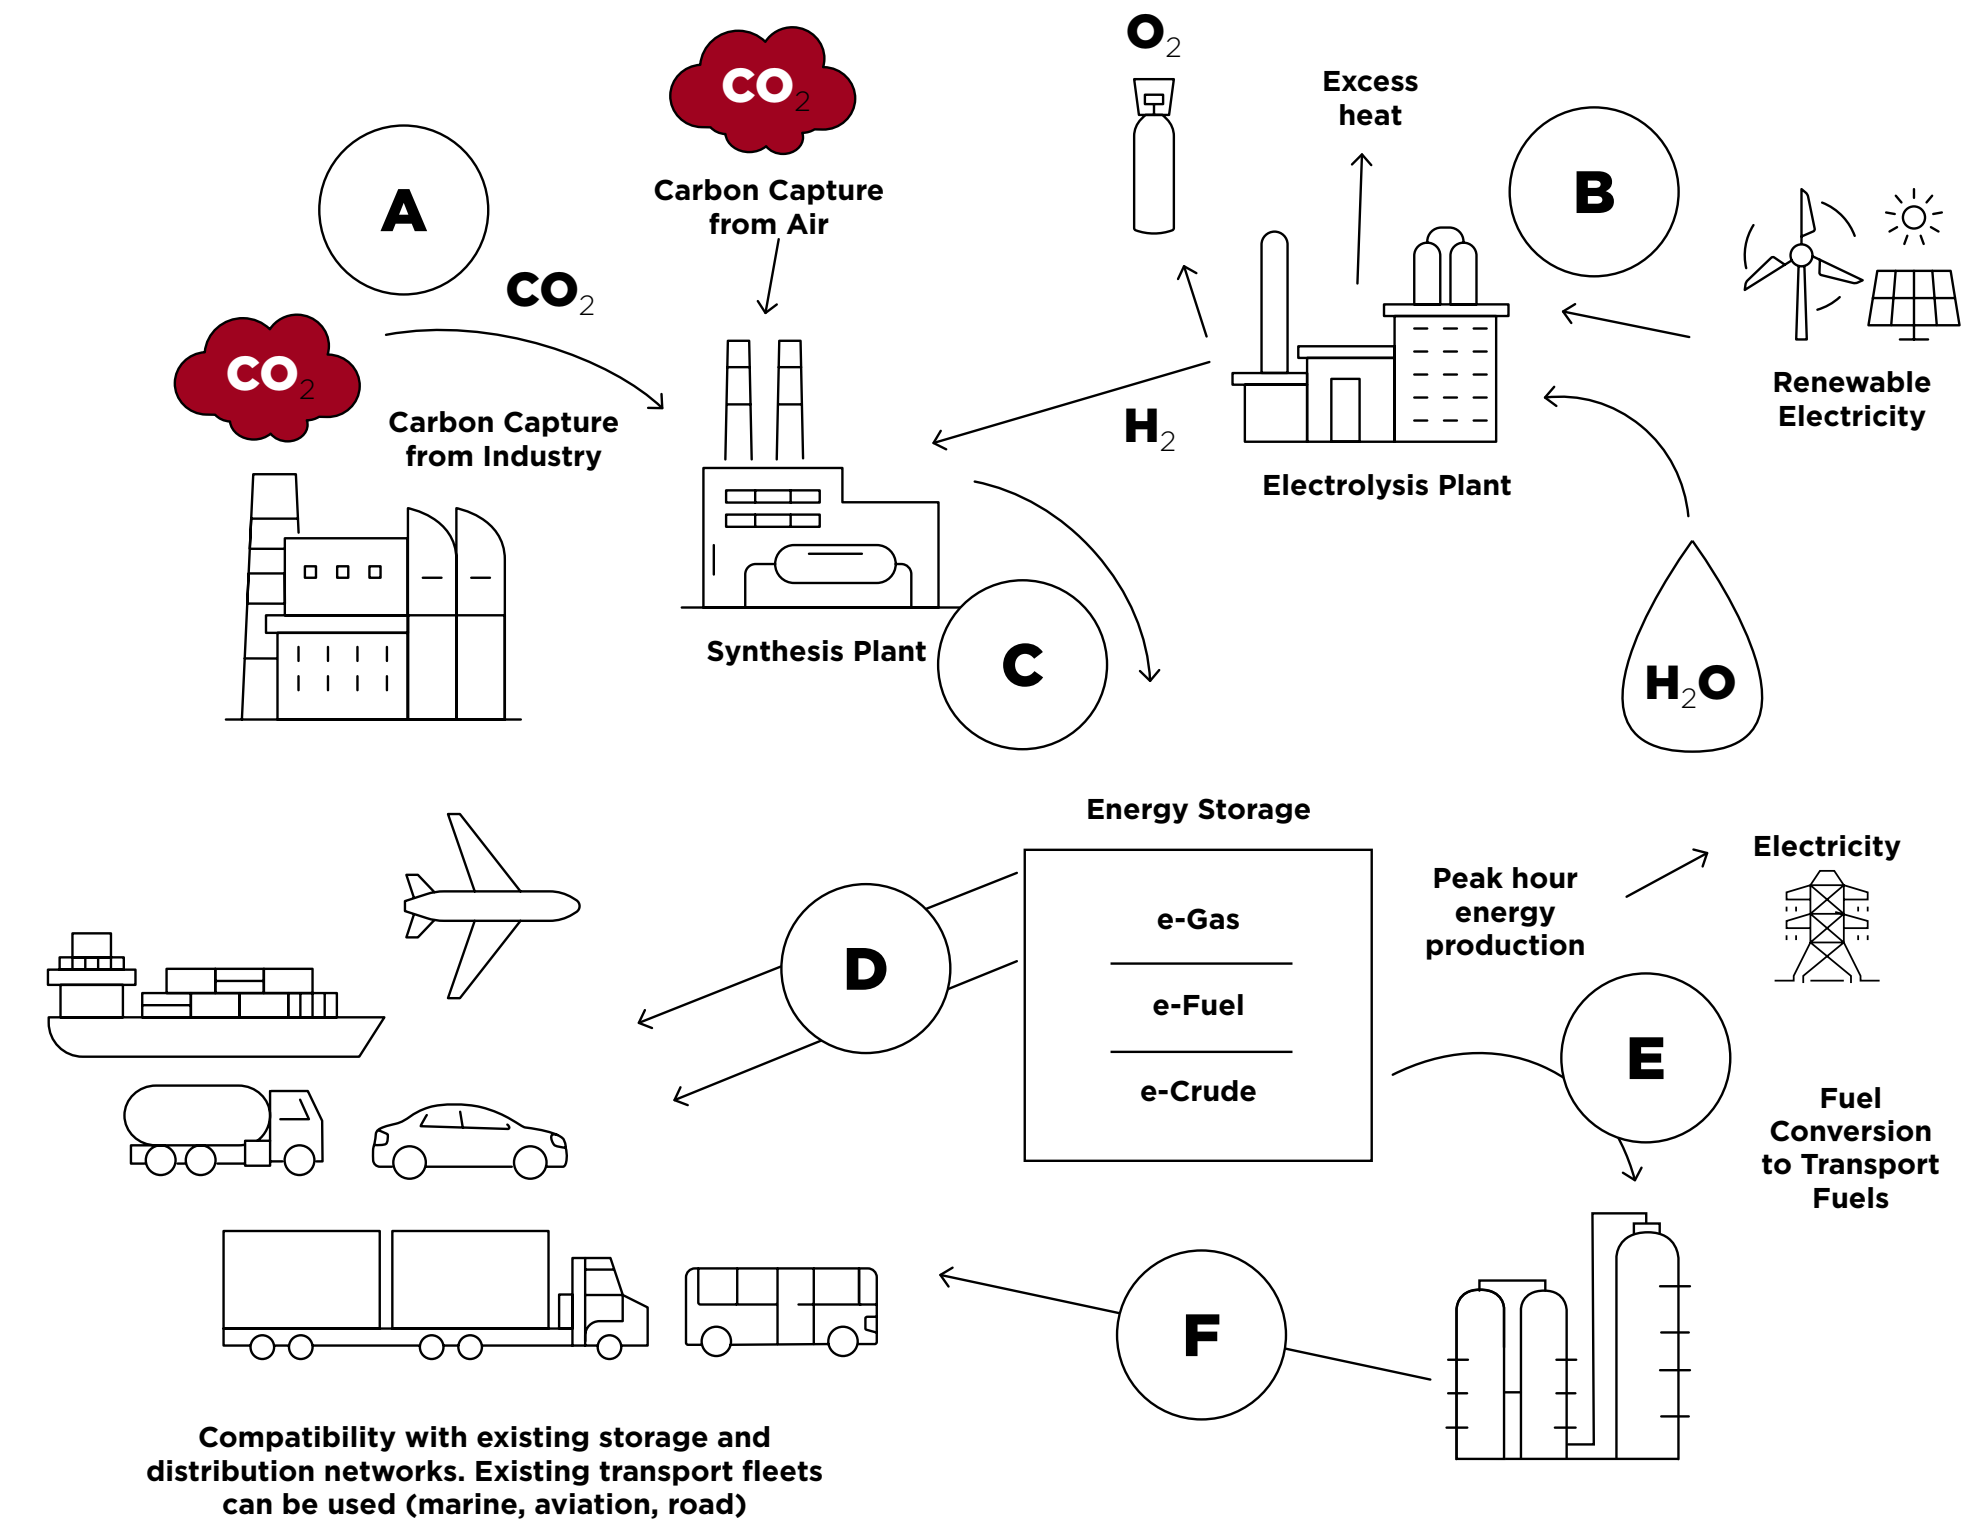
$CO_2$

Carbon Capture from Air

A

$CO_2$

$CO_2$

Carbon Capture from Industry

$O_2$

Excess heat

B

Renewable Electricity

$H_2$

Electrolysis Plant

Synthesis Plant

C

$H_2O$

Energy Storage

e-Gas

e-Fuel

e-Crude

D

Peak hour energy production

Electricity

E

Fuel Conversion to Transport Fuels

F

Compatibility with existing storage and distribution networks. Existing transport fleets can be used (marine, aviation, road)